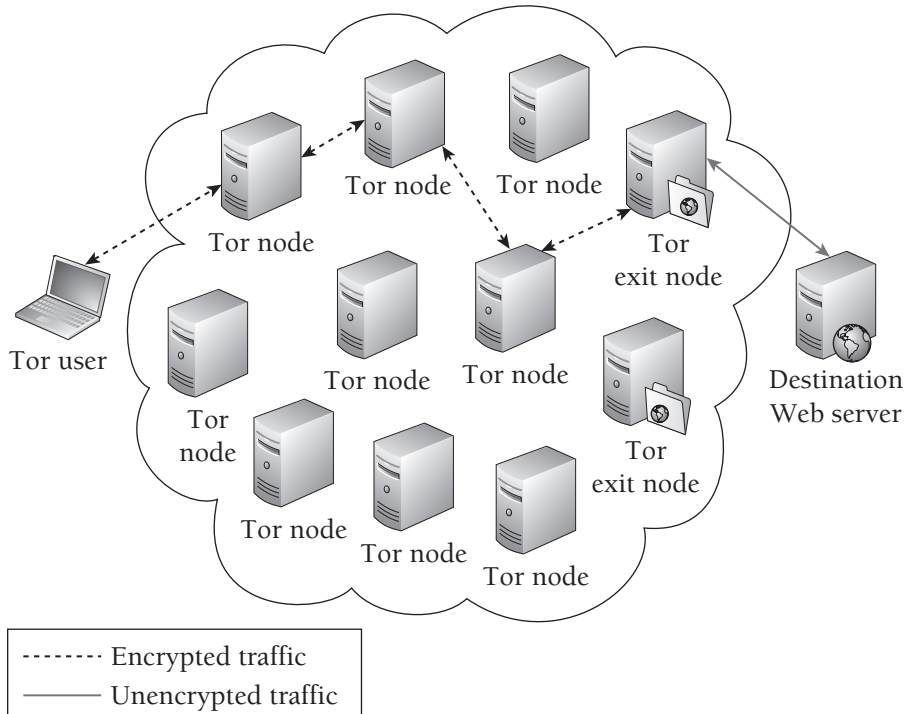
Tor node

Tor node

Tor node

Tor exit node

Tor user

Tor node

Tor node

Destination Web server

Tor node

Tor node

Tor exit node

Tor node

Tor node

Tor node

Encrypted traffic
Unencrypted traffic